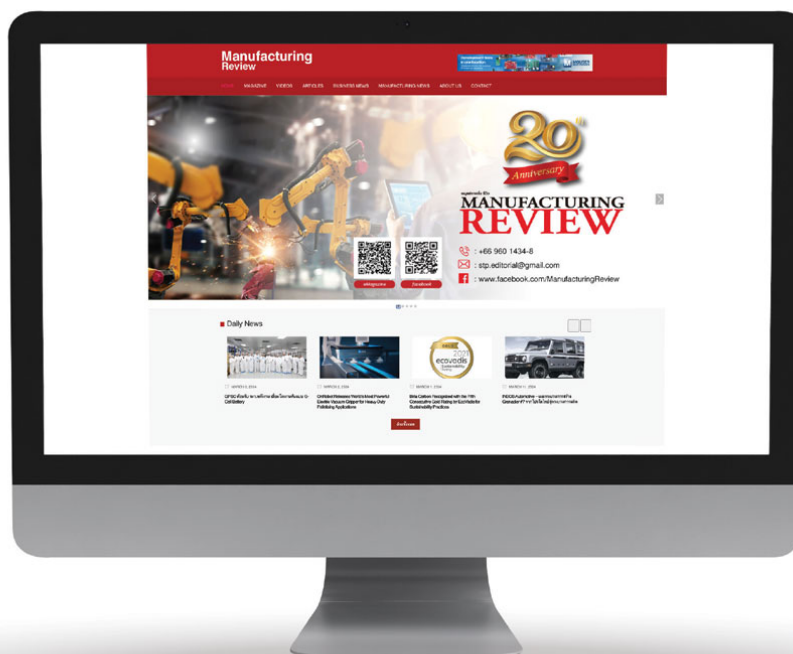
Manufacturing Review

HOME MAGAZINE VIDEOS ARTICLES BUSINESS NEWS MANUFACTURING NEWS ABOUT US CONTACT

20th Anniversary

MANUFACTURING REVIEW

: +66 960 1434-8

: stp.editorial@gmail.com

: www.facebook.com/ManufacturingReview

Daily News

MARCH 2, 2024

MARCH 2, 2024

MARCH 1, 2024

MARCH 1, 2024

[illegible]

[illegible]

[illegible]

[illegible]